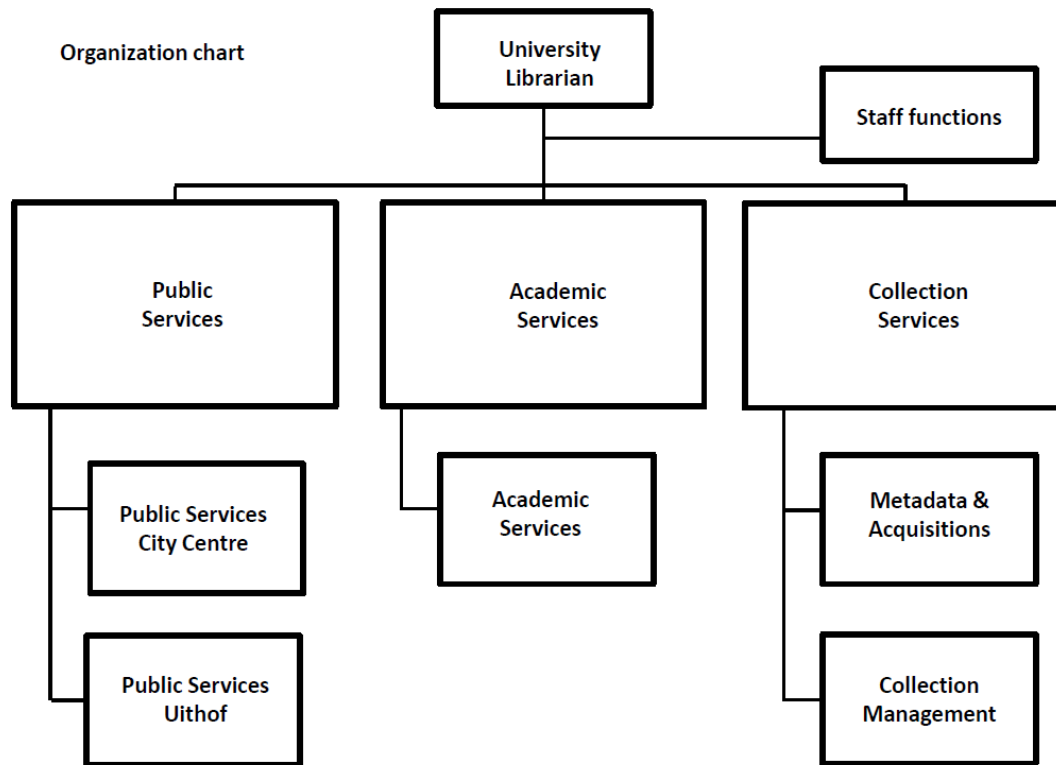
Organization chart

University Librarian

Staff functions

Public Services

Academic Services

Collection Services

Public Services City Centre

Public Services Uithof

Academic Services

Metadata & Acquisitions

Collection Management